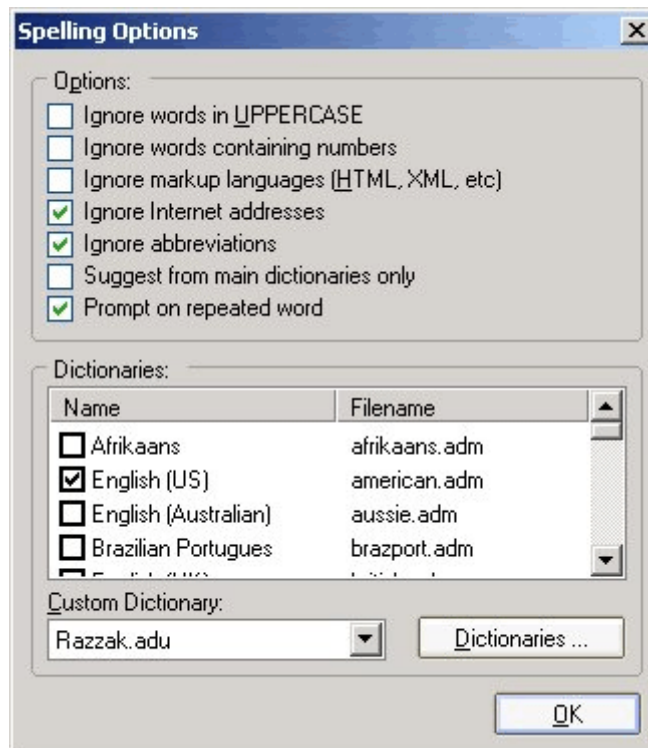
Spelling Options

Options:
Ignore words in UPPERCASE
Ignore words containing numbers
Ignore markup languages (HTML, XML, etc)
Ignore Internet addresses
Ignore abbreviations
Suggest from main dictionaries only
Prompt on repeated word

Dictionaries:

| Name | Filename |
|---|---|
| Afrikaans | afrikaans.adm |
| English (US) | american.adm |
| English (Australian) | aussie.adm |
| Brazilian Portugues | brazport.adm |
| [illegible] | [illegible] |

Custom Dictionary:
Razzak.adu
Dictionaries ...
OK